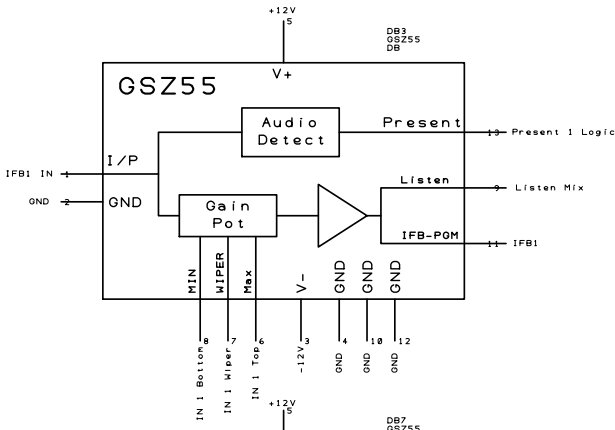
+12V
5

DB3
GSZ55
DB

V+

GSZ55

Audio
Detect

Present

13 Present 1 Logic

IFB1 IN 1

I/P

GND 2

GND

Gain
Pot

Listen

9 Listen Mix

IFB-PGM

11 IFB1

MIN

WIPER

Max

V-

GND

GND

GND

8

7

6

3

4

10

12

IN 1 Bottom

IN 1 Wiper

IN 1 Top

-12V

GND

GND

GND

+12V
5

DB7
GSZ55